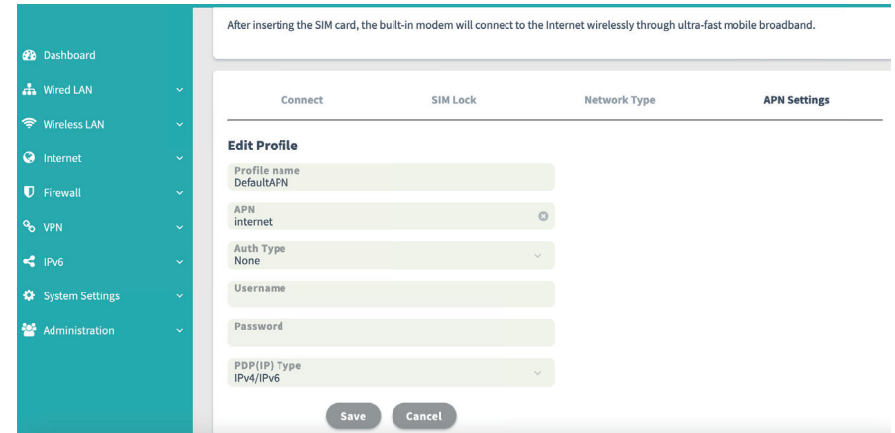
Dashboard
Wired LAN
Wireless LAN
Internet
Firewall
VPN
IPv6
System Settings
Administration

After inserting the SIM card, the built-in modem will connect to the Internet wirelessly through ultra-fast mobile broadband.

Connect
SIM Lock
Network Type
APN Settings

Edit Profile

Profile name
DefaultAPN

APN
internet

Auth Type
None

Username

Password

PDP(IP) Type
IPv4/IPv6

Save
Cancel